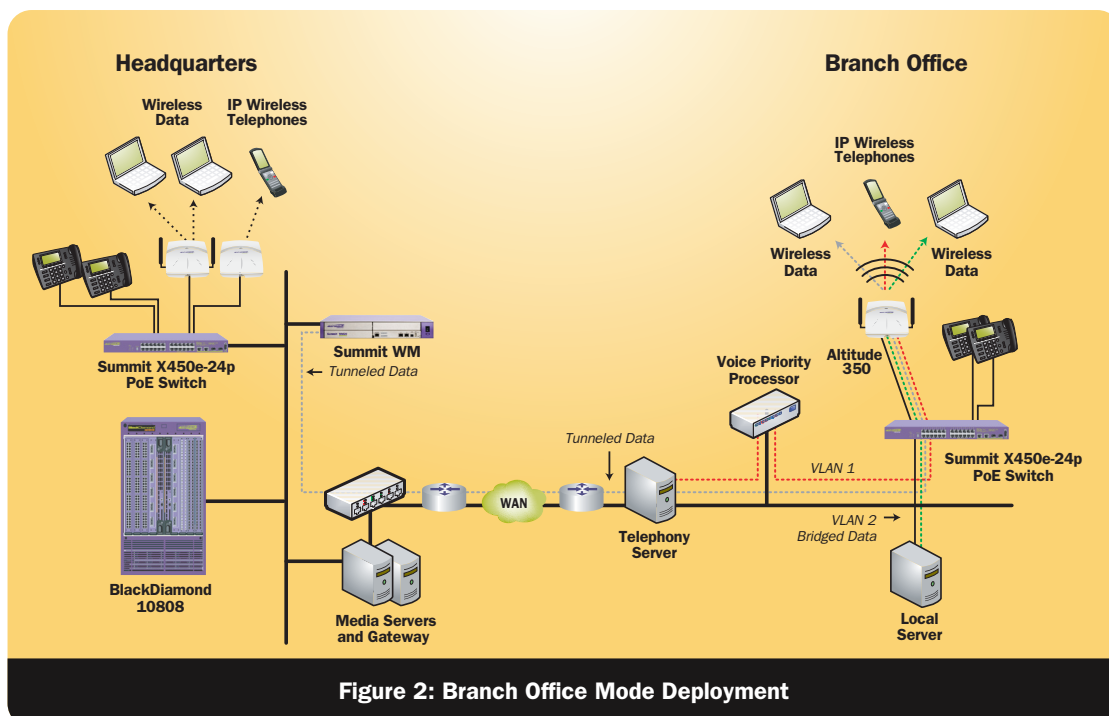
Headquarters

Wireless Data

IP Wireless Telephones

Summit X450e-24p PoE Switch

Summit WM

Tunneled Data

BlackDiamond 10808

Media Servers and Gateway

WAN

Tunneled Data

Telephony Server

Branch Office

IP Wireless Telephones

Wireless Data

Wireless Data

Altitude 350

Voice Priority Processor

VLAN 1

Summit X450e-24p PoE Switch

VLAN 2

Bridged Data

Local Server

Figure 2: Branch Office Mode Deployment